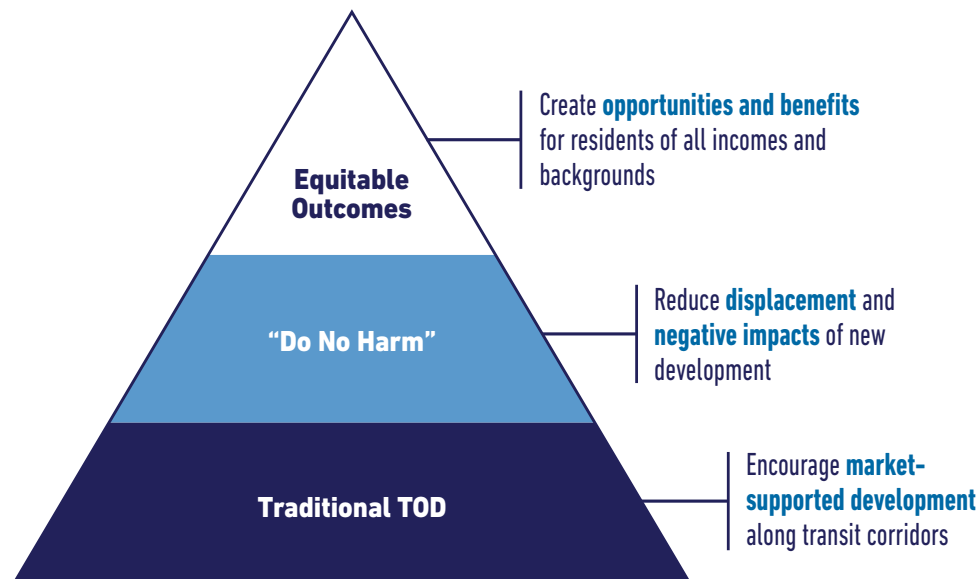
Equitable Outcomes

Create opportunities and benefits for residents of all incomes and backgrounds

"Do No Harm"

Reduce displacement and negative impacts of new development

Traditional TOD

Encourage market-supported development along transit corridors